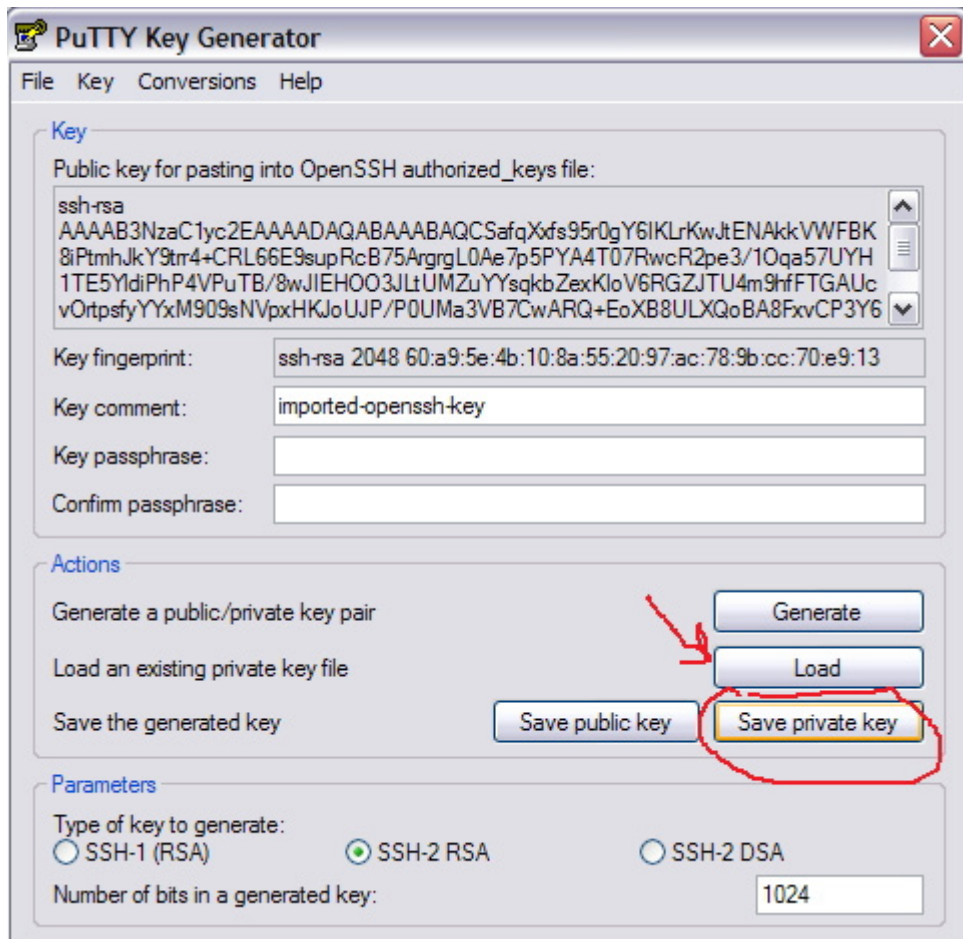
PuTTY Key Generator

File Key Conversions Help

Key

Public key for pasting into OpenSSH authorized_keys file:

ssh-rsa
AAAAB3NzaC1yc2EAAAADAQABAAABAQCSafqXxfs95r0gY6IKLrKwJtENAkkVWFBK8iPtmhJkY9trr4+CRL66E9supRcB75ArgrgL0Ae7p5PYA4T07RwcR2pe3/1Oqa57UYH1TE5YldiPhP4VPuTB/8wJIEHOO3JLtUMZuYYsqkbZexKloV6RGZJTU4m9hfFTGAUcvOrtpsfyYYxM909sNVpxHKJoUJP/P0UMa3VB7CwARQ+EoXB8ULXQoBA8FxvCP3Y6

Key fingerprint: ssh-rsa 2048 60:a9:5e:4b:10:8a:55:20:97:ac:78:9b:cc:70:e9:13

Key comment: imported-openssh-key

Key passphrase:

Confirm passphrase:

Actions

Generate a public/private key pair Generate

Load an existing private key file Load

Save the generated key Save public key Save private key

Parameters

Type of key to generate:
SSH-1 (RSA) SSH-2 RSA SSH-2 DSA

Number of bits in a generated key: 1024